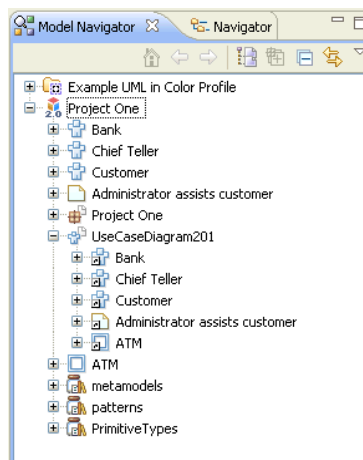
Model Navigator ✕ Navigator

Example UML in Color Profile
Project One
Bank
Chief Teller
Customer
Administrator assists customer
Project One
UseCaseDiagram201
Bank
Chief Teller
Customer
Administrator assists customer
ATM
ATM
metamodels
patterns
PrimitiveTypes